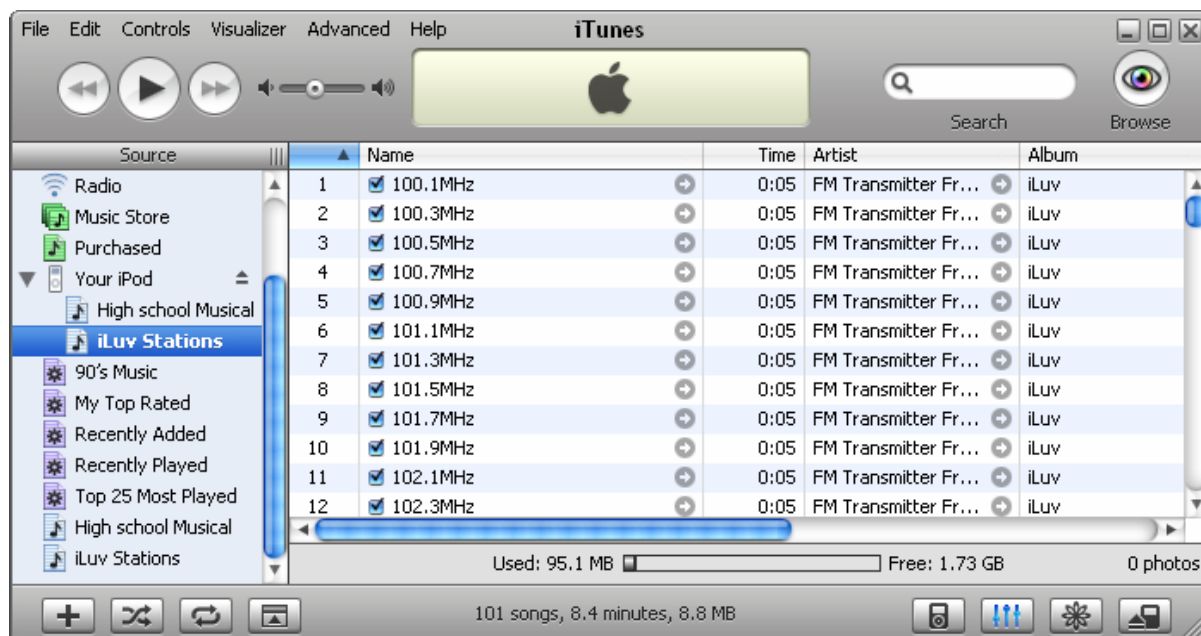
File Edit Controls Visualizer Advanced Help

iTunes

Search

Browse

Source

Radio
Music Store
Purchased
Your iPod
High school Musical
iLuv Stations
90's Music
My Top Rated
Recently Added
Recently Played
Top 25 Most Played
High school Musical
iLuv Stations

| | Name | Time | Artist | Album |
|---|---|---|---|---|
| 1 | 100.1MHz | 0:05 | FM Transmitter Fr... | iLuv |
| 2 | 100.3MHz | 0:05 | FM Transmitter Fr... | iLuv |
| 3 | 100.5MHz | 0:05 | FM Transmitter Fr... | iLuv |
| 4 | 100.7MHz | 0:05 | FM Transmitter Fr... | iLuv |
| 5 | 100.9MHz | 0:05 | FM Transmitter Fr... | iLuv |
| 6 | 101.1MHz | 0:05 | FM Transmitter Fr... | iLuv |
| 7 | 101.3MHz | 0:05 | FM Transmitter Fr... | iLuv |
| 8 | 101.5MHz | 0:05 | FM Transmitter Fr... | iLuv |
| 9 | 101.7MHz | 0:05 | FM Transmitter Fr... | iLuv |
| 10 | 101.9MHz | 0:05 | FM Transmitter Fr... | iLuv |
| 11 | 102.1MHz | 0:05 | FM Transmitter Fr... | iLuv |
| 12 | 102.3MHz | 0:05 | FM Transmitter Fr... | iLuv |

Used: 95.1 MB Free: 1.73 GB 0 photos

101 songs, 8.4 minutes, 8.8 MB